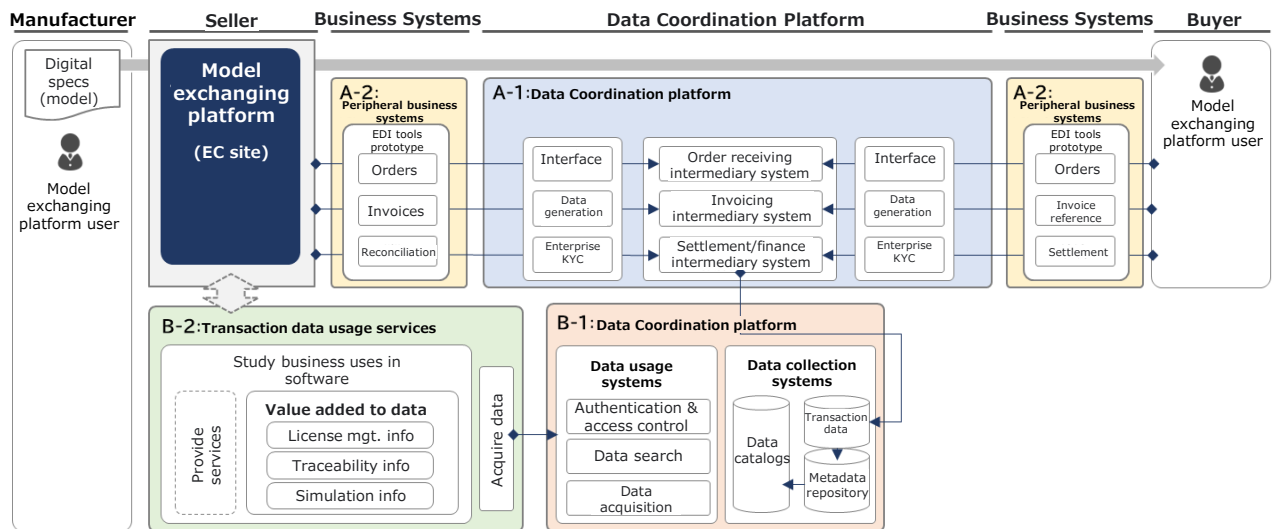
Manufacturer Seller Business Systems Data Coordination Platform Business Systems Buyer

Digital specs (model)

Model exchanging platform user

Model exchanging platform

(EC site)

A-2: Peripheral business systems

EDI tools prototype

Orders

Invoices

Reconciliation

A-1: Data Coordination platform

Interface

Data generation

Enterprise KYC

Order receiving intermediary system

Invoicing intermediary system

Settlement/finance intermediary system

Interface

Data generation

Enterprise KYC

A-2: Peripheral business systems

EDI tools prototype

Orders

Invoice reference

Settlement

Model exchanging platform user

B-2: Transaction data usage services

Study business uses in software

Provide services

Value added to data

License mgt. info

Traceability info

Simulation info

Acquire data

B-1: Data Coordination platform

Data usage systems

Authentication & access control

Data search

Data acquisition

Data collection systems

Data catalogs

Transaction data

Metadata repository